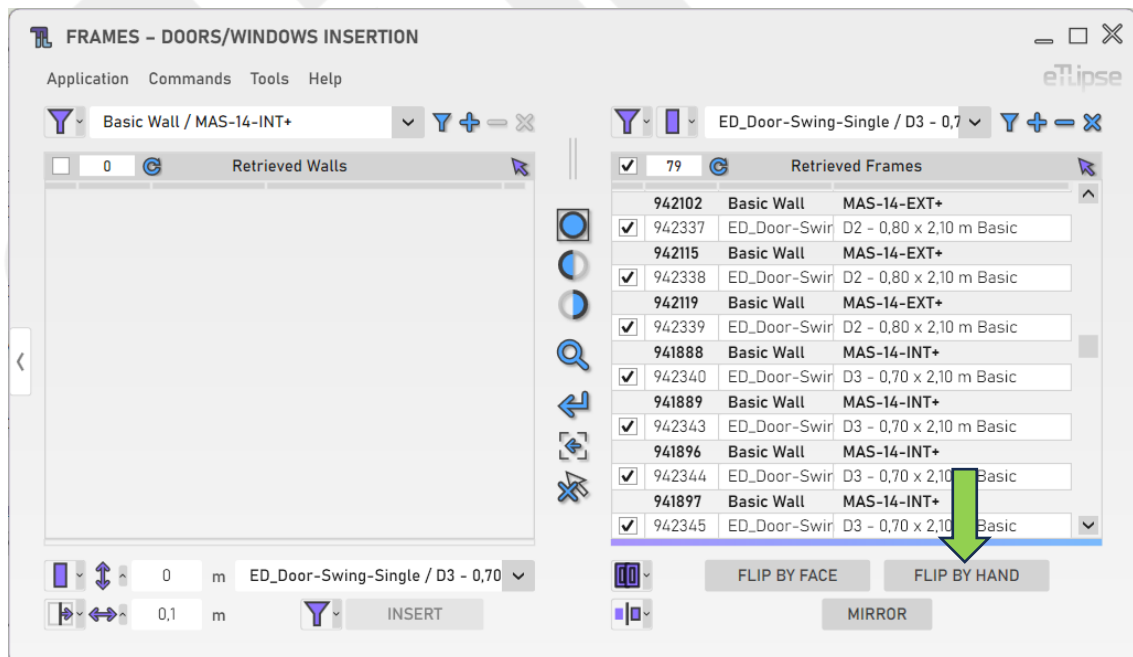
FRAMES – DOORS/WINDOWS INSERTION

Application Commands Tools Help

eLLipse

Basic Wall / MAS-14-INT+

ED_Door-Swing-Single / D3 - 0,7

0 Retrieved Walls

79 Retrieved Frames

| | | | |
|---|---|---|---|
| | 942102 | Basic Wall | MAS-14-EXT+ |
| ✓ | 942337 | ED_Door-Swir | D2 - 0,80 x 2,10 m Basic |
| | 942115 | Basic Wall | MAS-14-EXT+ |
| ✓ | 942338 | ED_Door-Swir | D2 - 0,80 x 2,10 m Basic |
| | 942119 | Basic Wall | MAS-14-EXT+ |
| ✓ | 942339 | ED_Door-Swir | D2 - 0,80 x 2,10 m Basic |
| | 941888 | Basic Wall | MAS-14-INT+ |
| ✓ | 942340 | ED_Door-Swir | D3 - 0,70 x 2,10 m Basic |
| | 941889 | Basic Wall | MAS-14-INT+ |
| ✓ | 942343 | ED_Door-Swir | D3 - 0,70 x 2,10 m Basic |
| | 941896 | Basic Wall | MAS-14-INT+ |
| ✓ | 942344 | ED_Door-Swir | D3 - 0,70 x 2,10 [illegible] Basic |
| | 941897 | Basic Wall | MAS-14-INT+ |
| ✓ | 942345 | ED_Door-Swir | D3 - 0,70 x 2,10 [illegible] Basic |

0 m ED_Door-Swing-Single / D3 - 0,70

0,1 m INSERT

FLIP BY FACE FLIP BY HAND

MIRROR